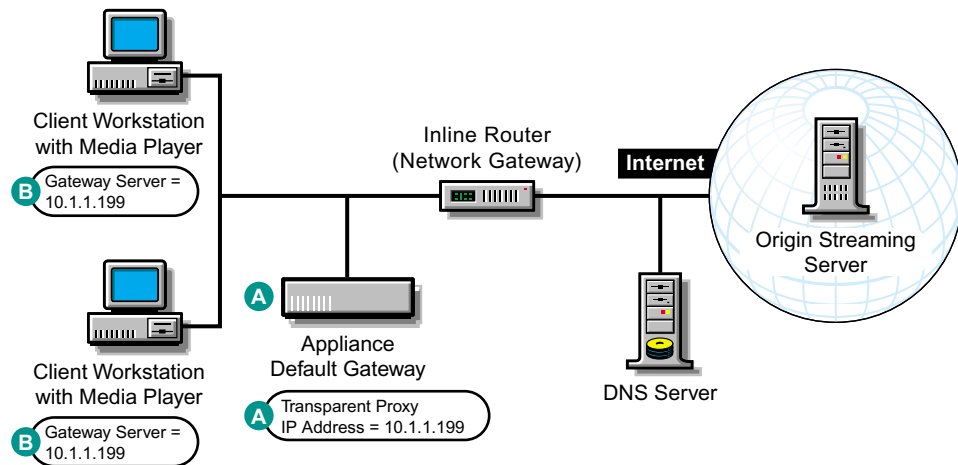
Client Workstation with Media Player

B Gateway Server = 10.1.1.199

Inline Router (Network Gateway)

Internet

Origin Streaming Server

A

Appliance Default Gateway

Client Workstation with Media Player

B Gateway Server = 10.1.1.199

A Transparent Proxy IP Address = 10.1.1.199

DNS Server